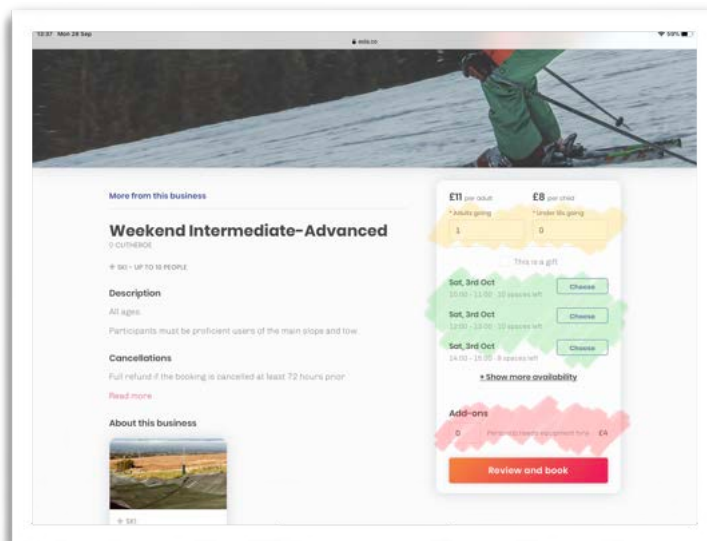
12:37 Mon 28 Sep

edis.co

More from this business

Weekend Intermediate-Advanced

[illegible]

SKI · UP TO 10 PEOPLE

Description

All ages

Participants must be proficient users of the main slope and tow

Cancellations

Full refund if the booking is cancelled at least 72 hours prior

Read more

About this business

SKI

£11 per adult

£8 per child

* Adults going

1

* Under 18s going

0

This is a gift

Sat, 3rd Oct

10:00 - 11:00 · 10 spaces left

Choose

Sat, 3rd Oct

12:00 - 13:00 · 10 spaces left

Choose

Sat, 3rd Oct

14:00 - 15:00 · 8 spaces left

Choose

+ Show more availability

Add-ons

0

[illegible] equipment hire · £4

Review and book